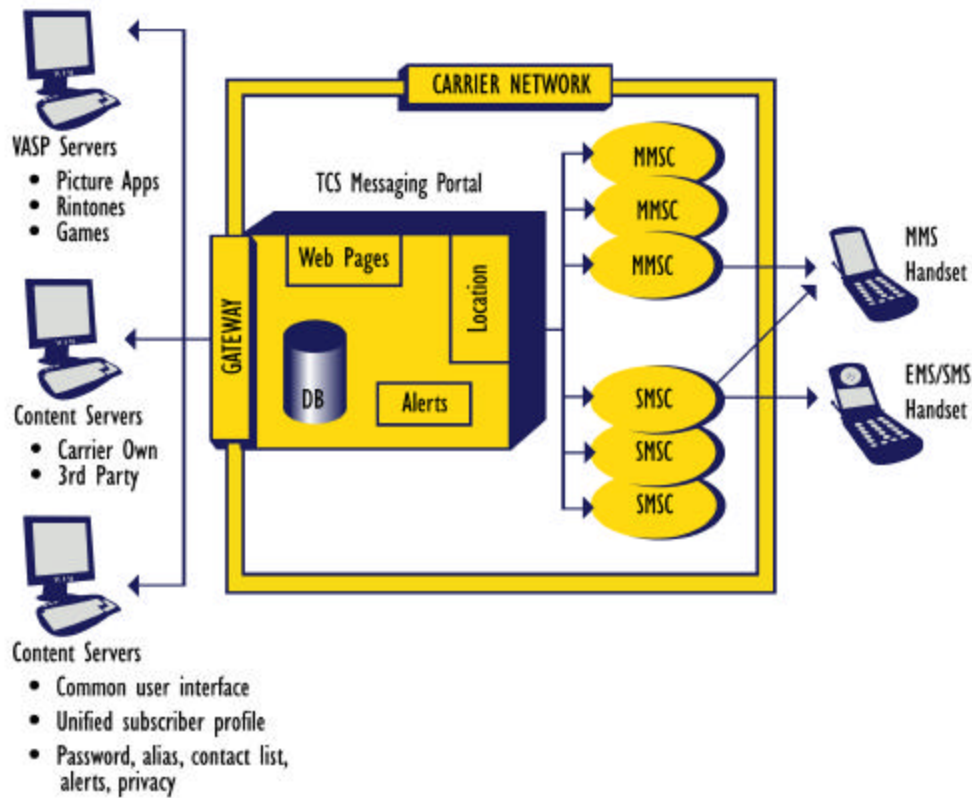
VASP Servers
• Picture Apps
• Rintones
• Games

Content Servers
• Carrier Own
• 3rd Party

Content Servers
• Common user interface
• Unified subscriber profile
• Password, alias, contact list, alerts, privacy

CARRIER NETWORK

TCS Messaging Portal

GATEWAY

Web Pages

Location

DB

Alerts

MMSC
MMSC
MMSC

SMSC
SMSC
SMSC

MMS Handset

EMS/SMS Handset